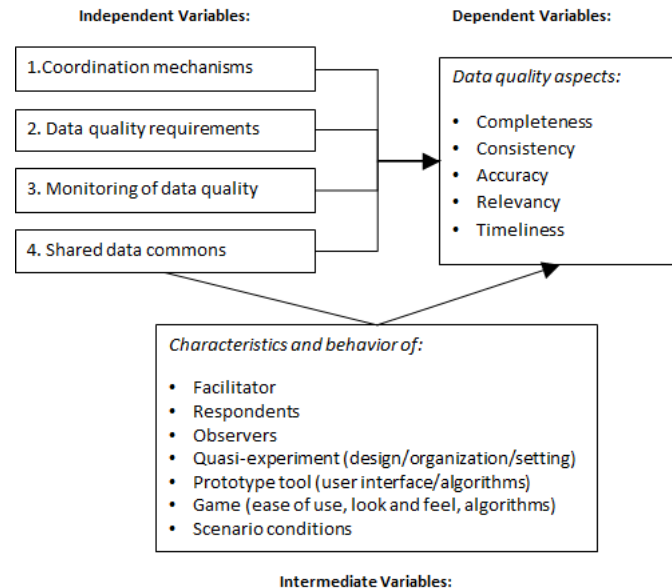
Independent Variables:

Dependent Variables:

1.Coordination mechanisms

2. Data quality requirements

3. Monitoring of data quality

4. Shared data commons

*Data quality aspects:*

- Completeness
- Consistency
- Accuracy
- Relevancy
- Timeliness

*Characteristics and behavior of:*

- Facilitator
- Respondents
- Observers
- Quasi-experiment (design/organization/setting)
- Prototype tool (user interface/algorithms)
- Game (ease of use, look and feel, algorithms)
- Scenario conditions

Intermediate Variables: